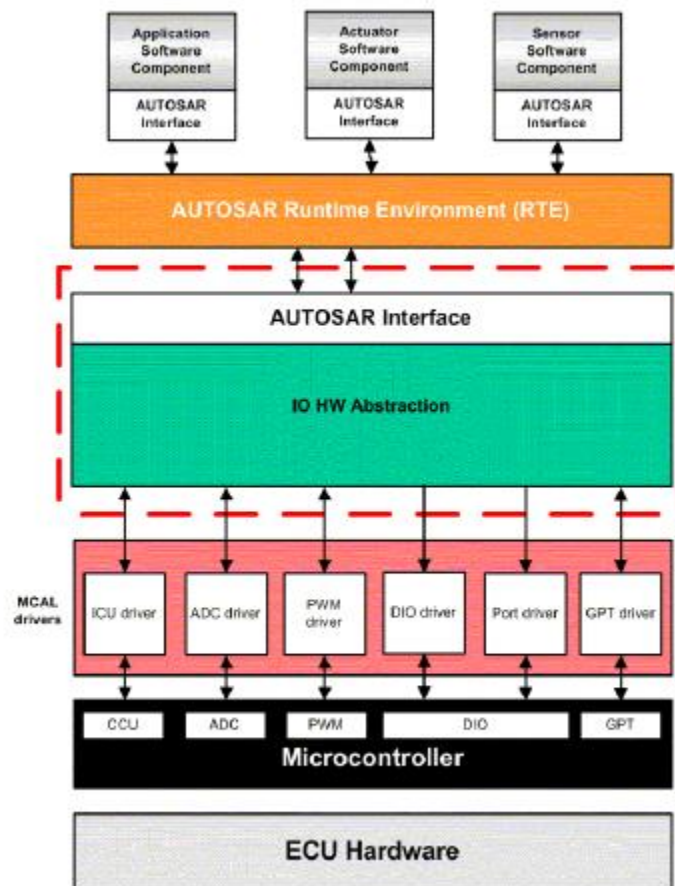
Application Software Component

AUTOSAR Interface

Actuator Software Component

AUTOSAR Interface

Sensor Software Component

AUTOSAR Interface

AUTOSAR Runtime Environment (RTE)

AUTOSAR Interface

IO HW Abstraction

MCAL drivers

ICU driver

ADC driver

PWM driver

DIO driver

Port driver

GPT driver

CCU

ADC

PWM

DIO

GPT

Microcontroller

ECU Hardware